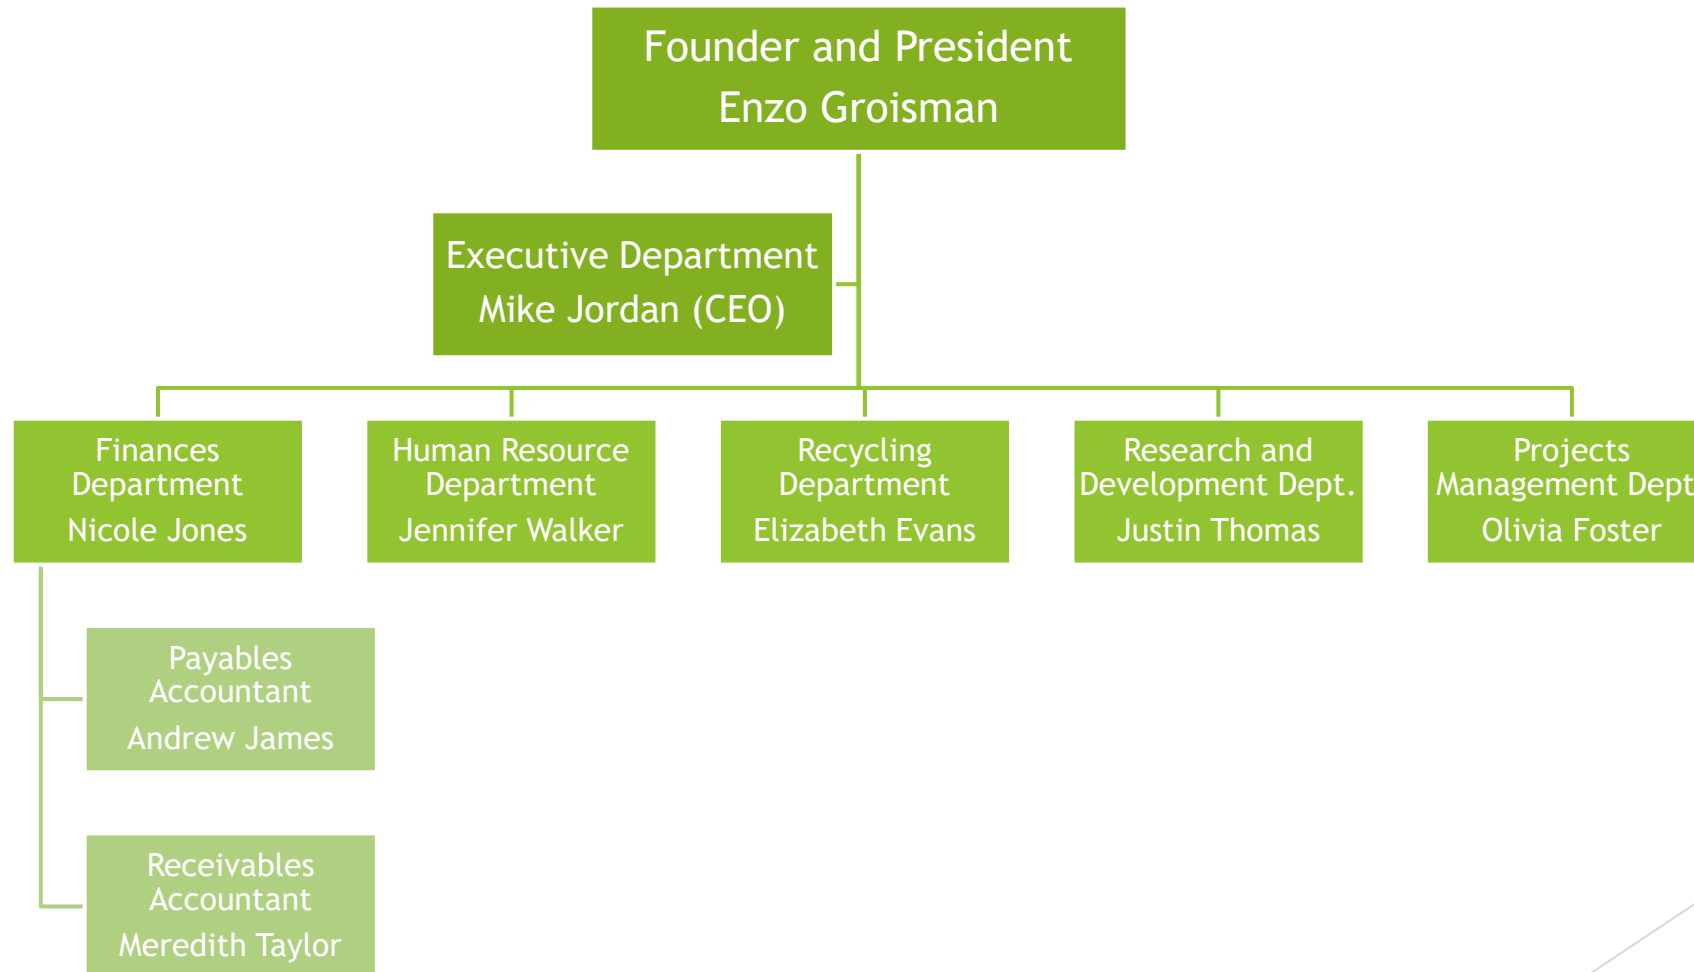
Founder and President
Enzo Groisman

Executive Department
Mike Jordan (CEO)

Finances Department
Nicole Jones

Human Resource Department
Jennifer Walker

Recycling Department
Elizabeth Evans

Research and Development Dept.
Justin Thomas

Projects Management Dept
Olivia Foster

Payables Accountant
Andrew James

Receivables Accountant
Meredith Taylor